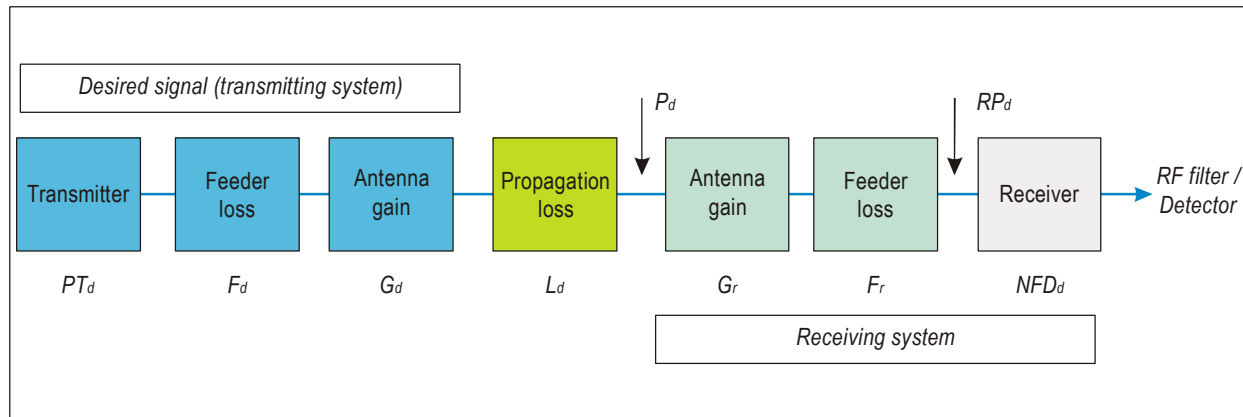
Desired signal (transmitting system)

$P_d$

$RP_d$

Transmitter

Feeder loss

Antenna gain

Propagation loss

Antenna gain

Feeder loss

Receiver

RF filter / Detector

$PT_d$

$F_d$

$G_d$

$L_d$

$G_r$

$F_r$

$NFD_d$

Receiving system